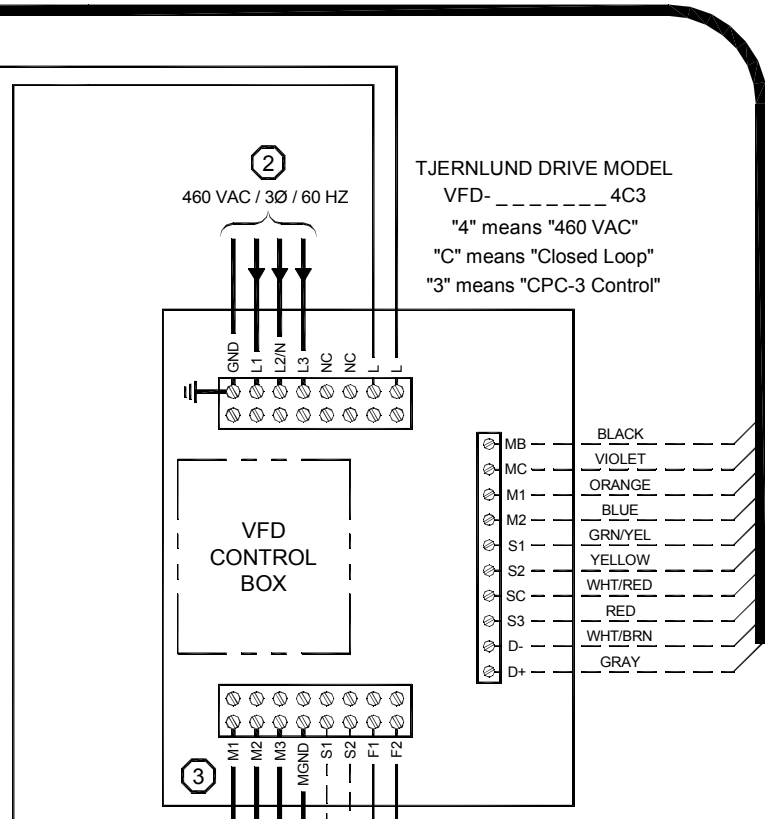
2
460 VAC / 3Ø / 60 HZ

TJERNLUND DRIVE MODEL
VFD- _ _ _ _ _ _ _ 4C3
"4" means "460 VAC"
"C" means "Closed Loop"
"3" means "CPC-3 Control"

GND L1 L2/N L3 NC NC L L

MB BLACK
MC VIOLET
M1 ORANGE
M2 BLUE
S1 GRN/YEL
S2 YELLOW
SC WHT/RED
S3 RED
D- WHT/BRN
D+ GRAY

VFD
CONTROL
BOX

M1 M2 M3 MGND S1 S2 F1 F2

3